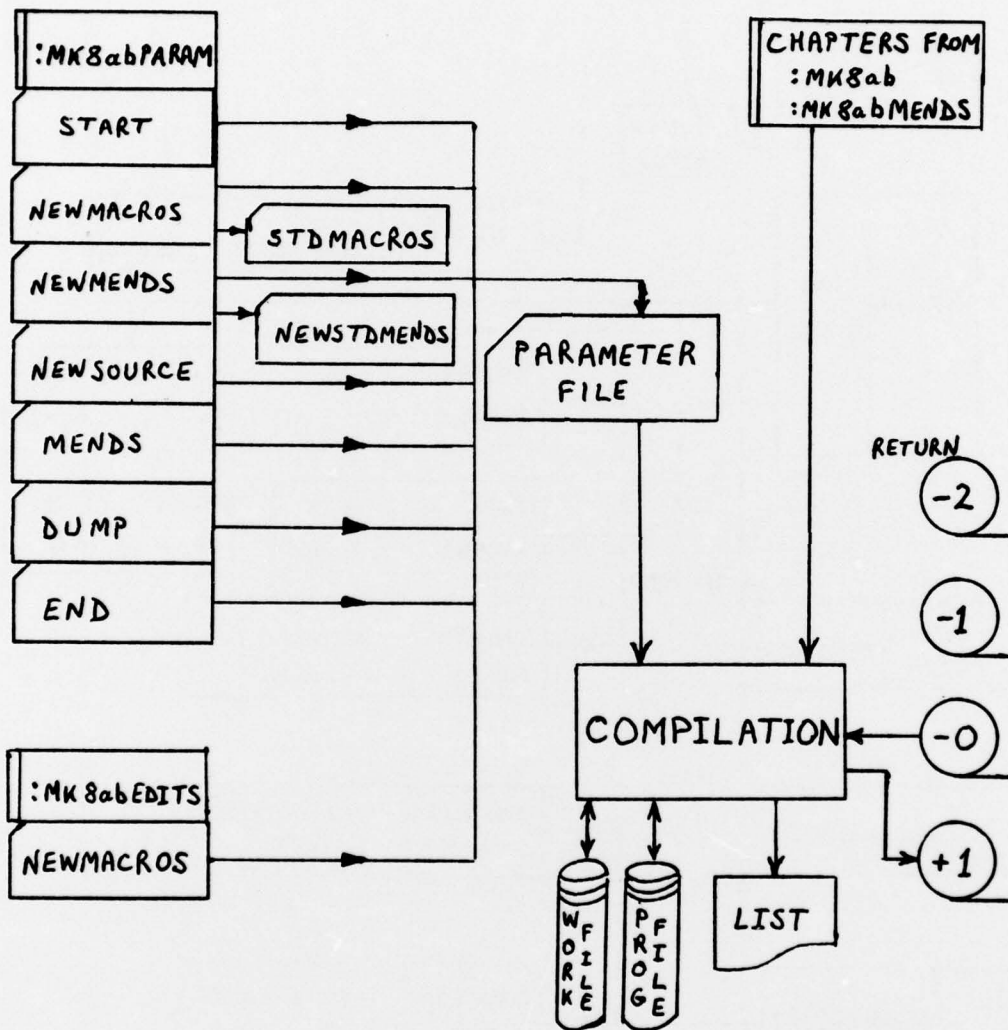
:MK8abPARAM

START

NEWMACROS

NEWMENDS

NEWSOURCE

MENDS

DUMP

END

STDMACROS

NEWSTDMENDS

CHAPTERS FROM :MK8ab :MK8abMENDS

PARAMETER FILE

RETURN

-2

-1

-0

+1

COMPILATION

:MK8abEDITS

NEWMACROS

WORK FILE

PROG FILE

LIST